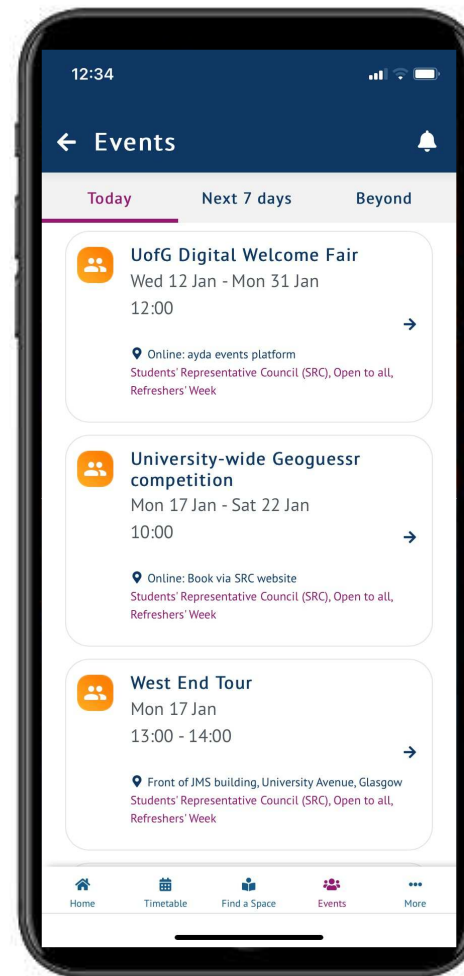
12:34

Events

Today | Next 7 days | Beyond

UofG Digital Welcome Fair
Wed 12 Jan - Mon 31 Jan
12:00

Online: ayda events platform
Students' Representative Council (SRC), Open to all, Refreshers' Week

University-wide Geoguessr competition
Mon 17 Jan - Sat 22 Jan
10:00

Online: Book via SRC website
Students' Representative Council (SRC), Open to all, Refreshers' Week

West End Tour
Mon 17 Jan
13:00 - 14:00

Front of JMS building, University Avenue, Glasgow
Students' Representative Council (SRC), Open to all, Refreshers' Week

Home | Timetable | Find a Space | Events | More